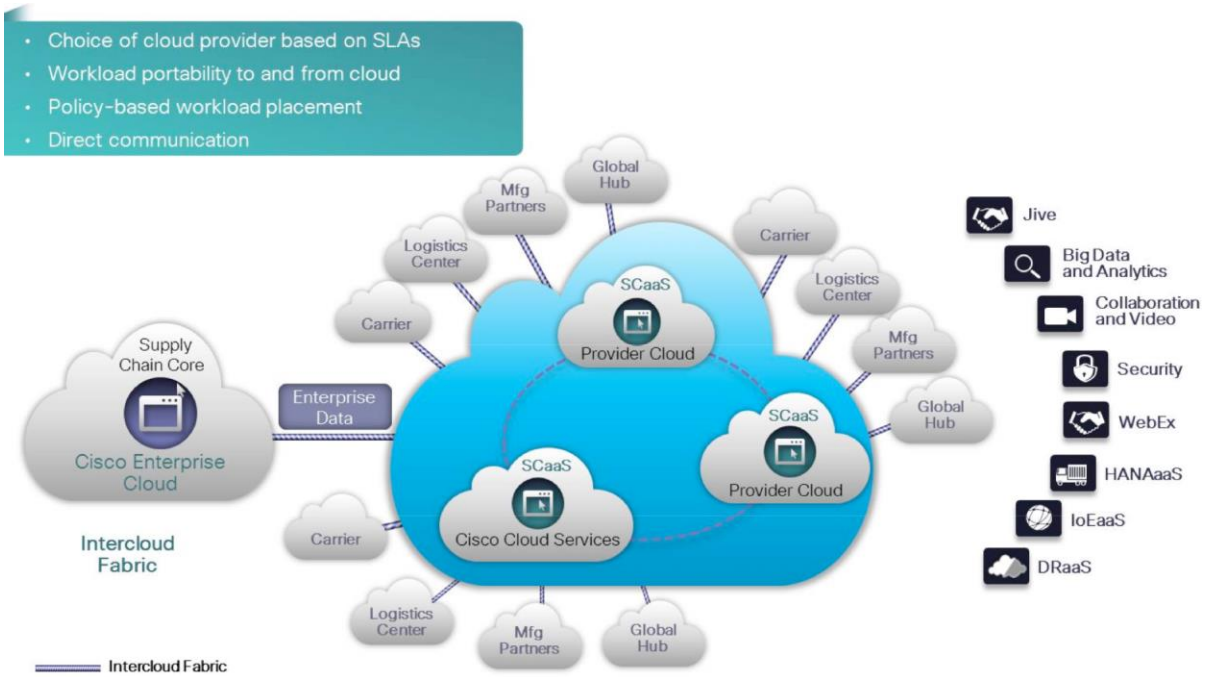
- Choice of cloud provider based on SLAs
- Workload portability to and from cloud
- Policy-based workload placement
- Direct communication

Global Hub

Mfg Partners

Logistics Center

Carrier

Carrier

Logistics Center

Mfg Partners

Global Hub

SCaaS
Provider Cloud

Supply Chain Core

Cisco Enterprise Cloud

Enterprise Data

SCaaS
Provider Cloud

SCaaS
Cisco Cloud Services

Intercloud Fabric

Carrier

Logistics Center

Mfg Partners

Global Hub

Intercloud Fabric

Jive

Big Data and Analytics

Collaboration and Video

Security

WebEx

HANAaaS

IoEaaS

DRaaS